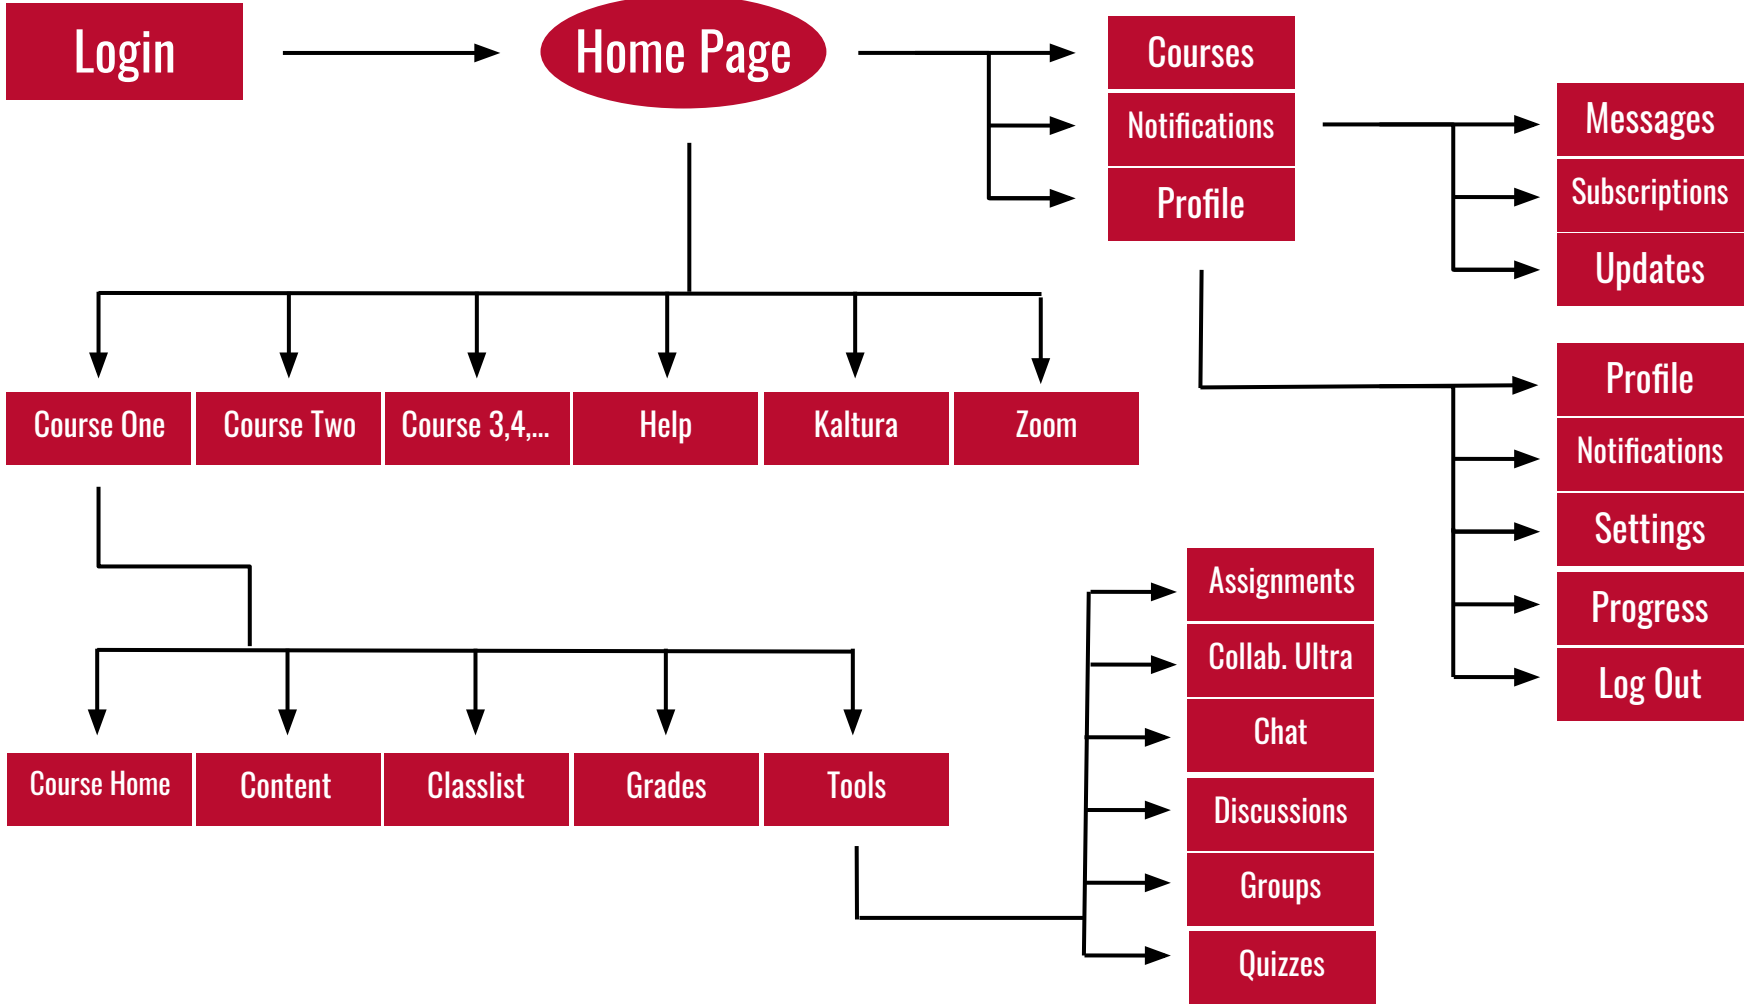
Login

Home Page

Courses

Notifications

Profile

Messages

Subscriptions

Updates

Course One

Course Two

Course 3,4,...

Help

Kaltura

Zoom

Profile

Notifications

Settings

Progress

Log Out

Assignments

Collab. Ultra

Chat

Discussions

Groups

Quizzes

Course Home

Content

Classlist

Grades

Tools